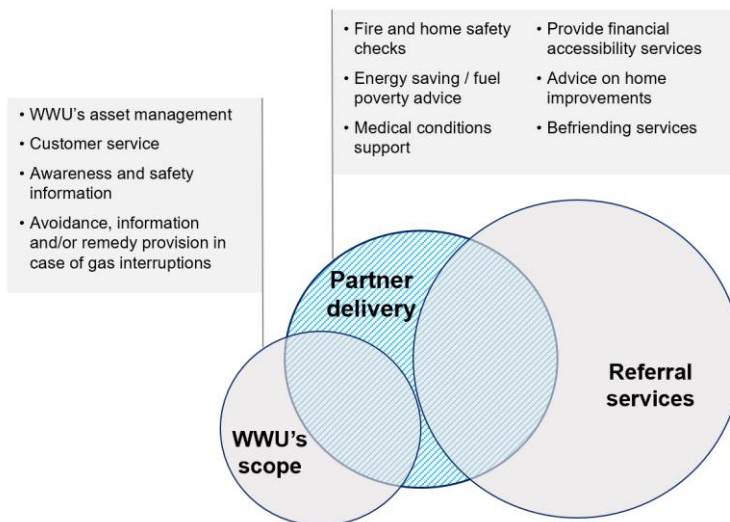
• WWU's asset management
• Customer service
• Awareness and safety information
• Avoidance, information and/or remedy provision in case of gas interruptions

• Fire and home safety checks
• Energy saving / fuel poverty advice
• Medical conditions support

• Provide financial accessibility services
• Advice on home improvements
• Befriending services

Partner delivery

Referral services

WWU's scope